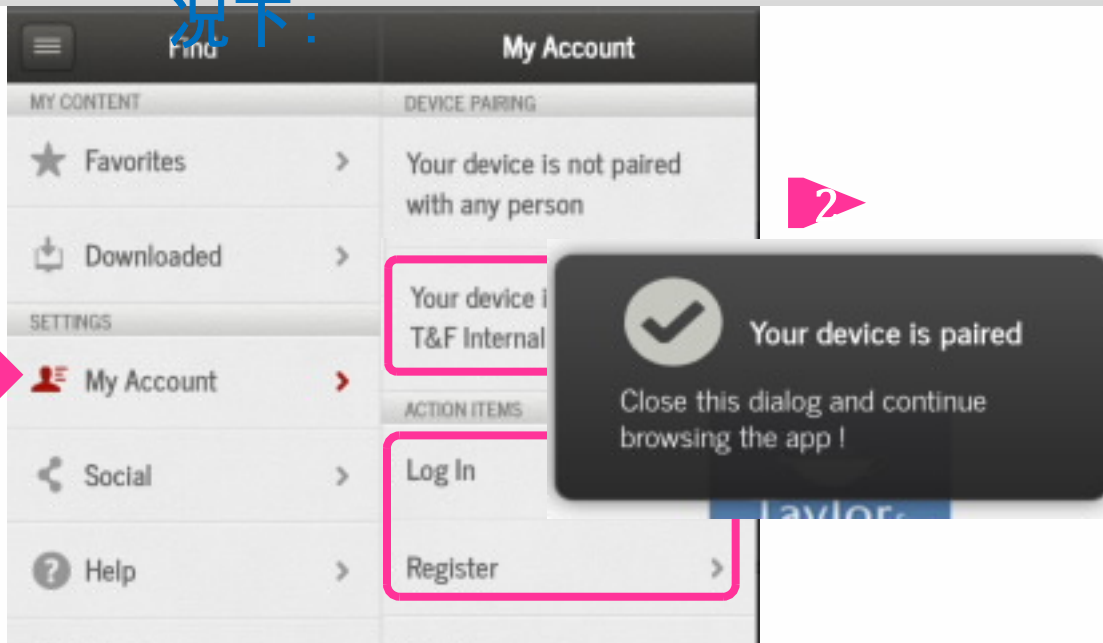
况下：

Find

My Account

MY CONTENT

Favorites

Downloaded

SETTINGS

My Account

Social

Help

DEVICE PAIRING

Your device is not paired with any person

Your device i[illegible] T&F Internal

ACTION ITEMS

Log In

Register

2

Your device is paired

Close this dialog and continue browsing the app !

Taylor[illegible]